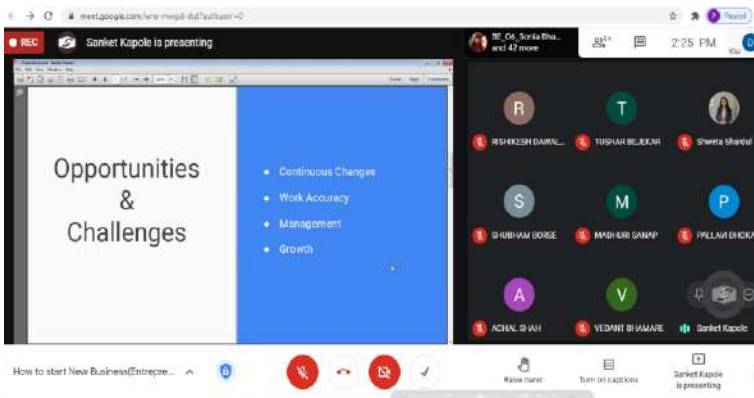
meet.google.com/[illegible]

REC

Sanket Kapole is presenting

BE_06_Sonia Bha... and 42 more

2:25 PM

Opportunities & Challenges

• Continuous Changes
• Work Accuracy
• Management
• Growth

R
RISHIKESH DAWAL...

T
TUSHAR BEJEKAR

Shweta Shardul

S
SHUBHAM BORSE

M
MADHURI SANAP

P
PALLAVI DHOKA

A
ACHAL SHAH

V
VEDANT BHAMARE

Sanket Kapole

How to start New Business(Entrepre...

Raise hand

Turn on captions

Sanket Kapole is presenting